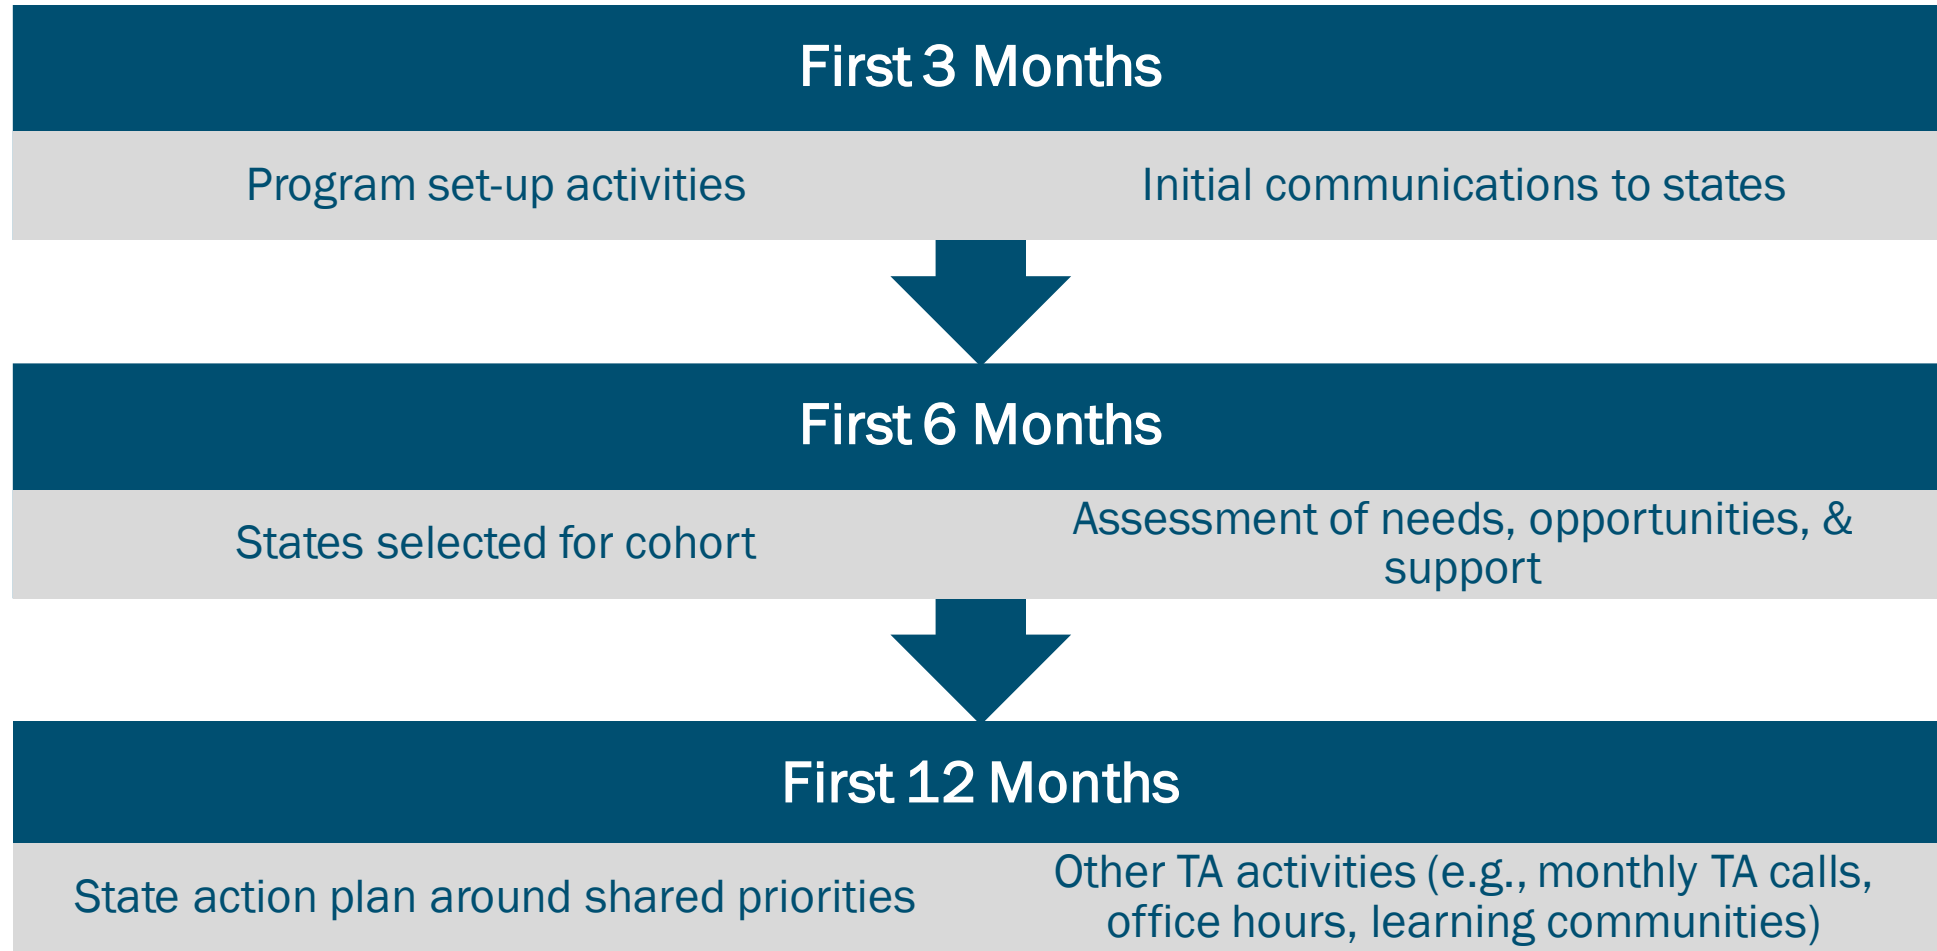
First 3 Months

Program set-up activities

Initial communications to states

First 6 Months

States selected for cohort

Assessment of needs, opportunities, & support

First 12 Months

State action plan around shared priorities

Other TA activities (e.g., monthly TA calls, office hours, learning communities)